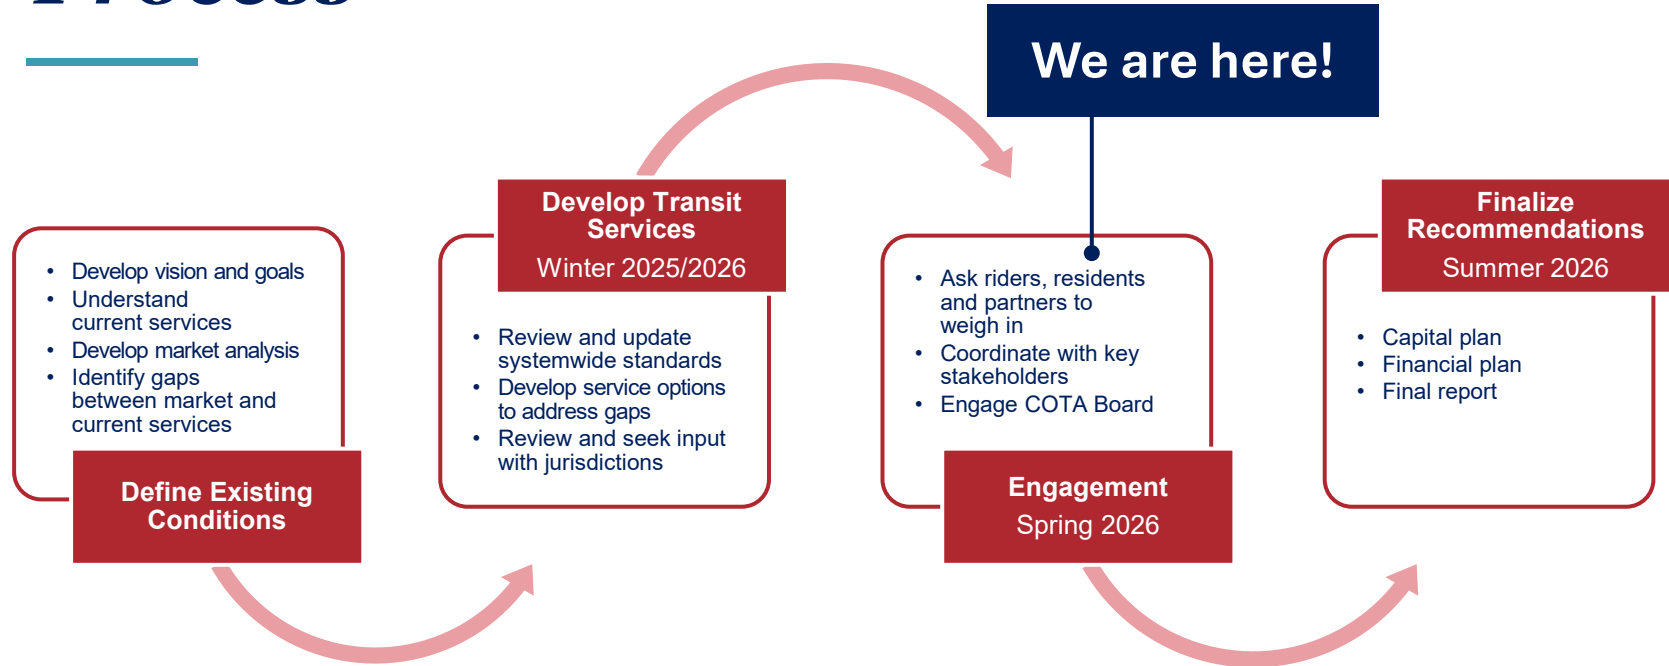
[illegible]

We are here!

- Develop vision and goals
- Understand current services
- Develop market analysis
- Identify gaps between market and current services

Define Existing Conditions

Develop Transit Services
Winter 2025/2026

- Review and update systemwide standards
- Develop service options to address gaps
- Review and seek input with jurisdictions

- Ask riders, residents and partners to weigh in
- Coordinate with key stakeholders
- Engage COTA Board

Engagement
Spring 2026

Finalize Recommendations
Summer 2026

- Capital plan
- Financial plan
- Final report